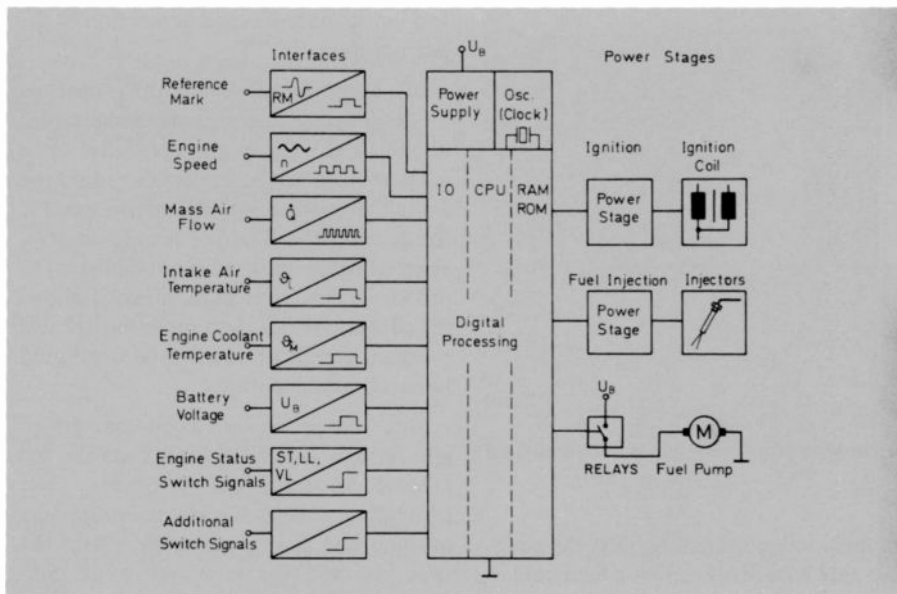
Interfaces

$U_B$

Power Stages

Reference Mark

RM

Engine Speed

n

Mass Air Flow

$\dot{Q}$

Intake Air Temperature

$\vartheta_L$

Engine Coolant Temperature

$\vartheta_M$

Battery Voltage

$U_B$

Engine Status Switch Signals

ST, LL, VL

Additional Switch Signals

Power Supply

Osc. (Clock)

IO

CPU

RAM ROM

Digital Processing

Ignition

Ignition Coil

Power Stage

Fuel Injection

Injectors

Power Stage

$U_B$

M

RELAYS

Fuel Pump